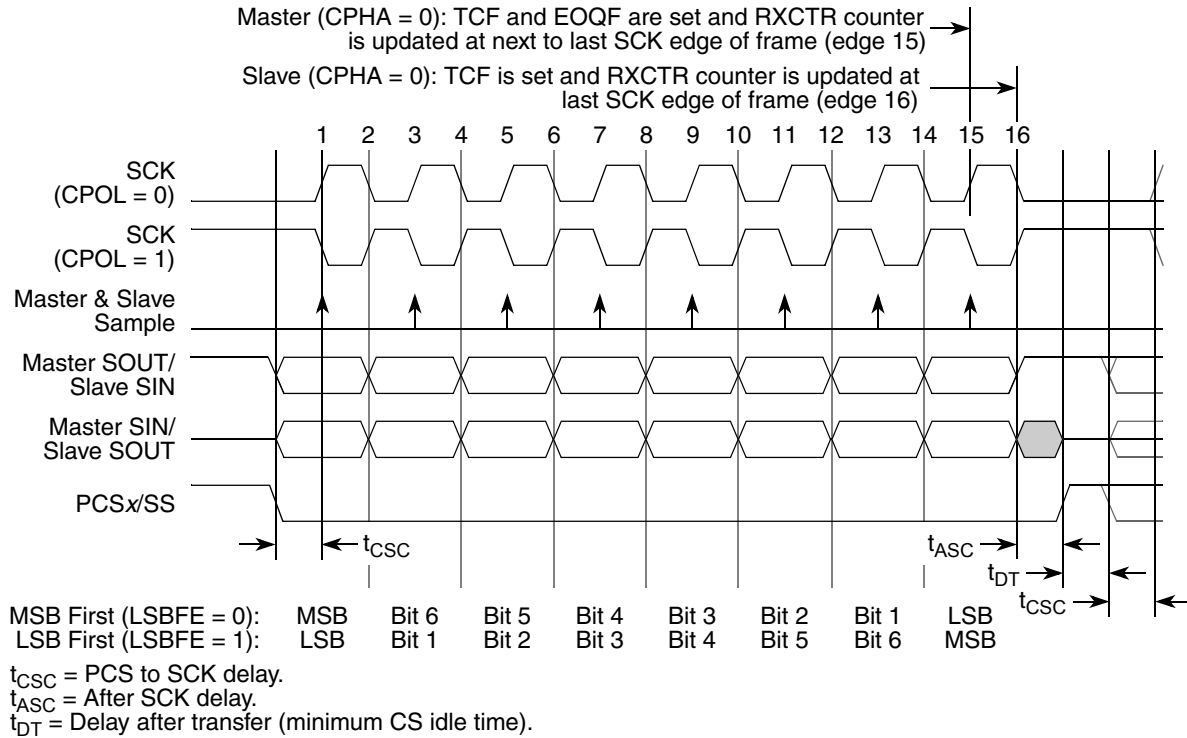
Master (CPHA = 0): TCF and EOQF are set and RXCTR counter is updated at next to last SCK edge of frame (edge 15)

Slave (CPHA = 0): TCF is set and RXCTR counter is updated at last SCK edge of frame (edge 16)

1 2 3 4 5 6 7 8 9 10 11 12 13 14 15 16

SCK (CPOL = 0)

SCK (CPOL = 1)

Master & Slave Sample

Master SOUT/ Slave SIN

Master SIN/ Slave SOUT

PCS*x*/SS

$t_{CSC}$

$t_{ASC}$

$t_{DT}$

$t_{CSC}$

| | | | | | | | | |
|---|---|---|---|---|---|---|---|---|
| MSB First (LSBFE = 0): | MSB | Bit 6 | Bit 5 | Bit 4 | Bit 3 | Bit 2 | Bit 1 | LSB |
| LSB First (LSBFE = 1): | LSB | Bit 1 | Bit 2 | Bit 3 | Bit 4 | Bit 5 | Bit 6 | MSB |

$t_{CSC}$ = PCS to SCK delay.
$t_{ASC}$ = After SCK delay.
$t_{DT}$ = Delay after transfer (minimum CS idle time).